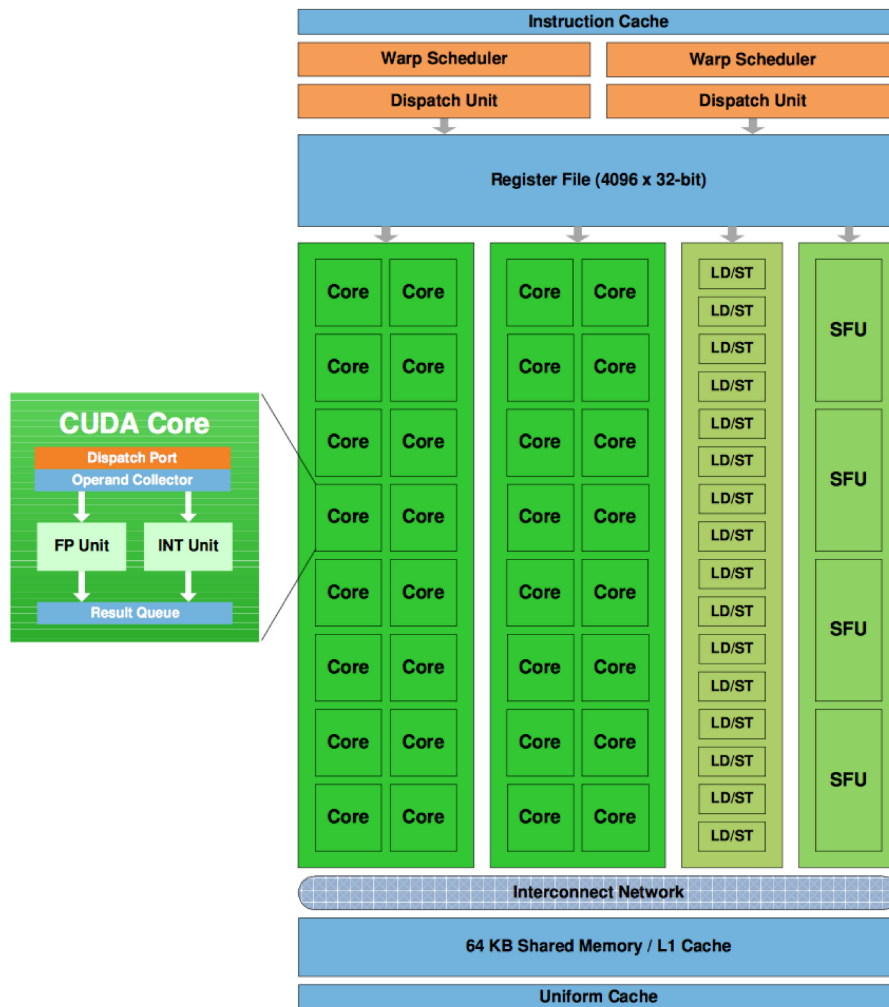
Instruction Cache

Warp Scheduler

Warp Scheduler

Dispatch Unit

Dispatch Unit

Register File (4096 x 32-bit)

CUDA Core

Dispatch Port

Operand Collector

FP Unit

INT Unit

Result Queue

Core Core
Core Core
Core Core
Core Core
Core Core
Core Core
Core Core
Core Core

Core Core
Core Core
Core Core
Core Core
Core Core
Core Core
Core Core
Core Core

LD/ST
LD/ST
LD/ST
LD/ST
LD/ST
LD/ST
LD/ST
LD/ST
LD/ST
LD/ST
LD/ST
LD/ST
LD/ST
LD/ST
LD/ST
LD/ST

SFU
SFU
SFU
SFU

Interconnect Network

64 KB Shared Memory / L1 Cache

Uniform Cache